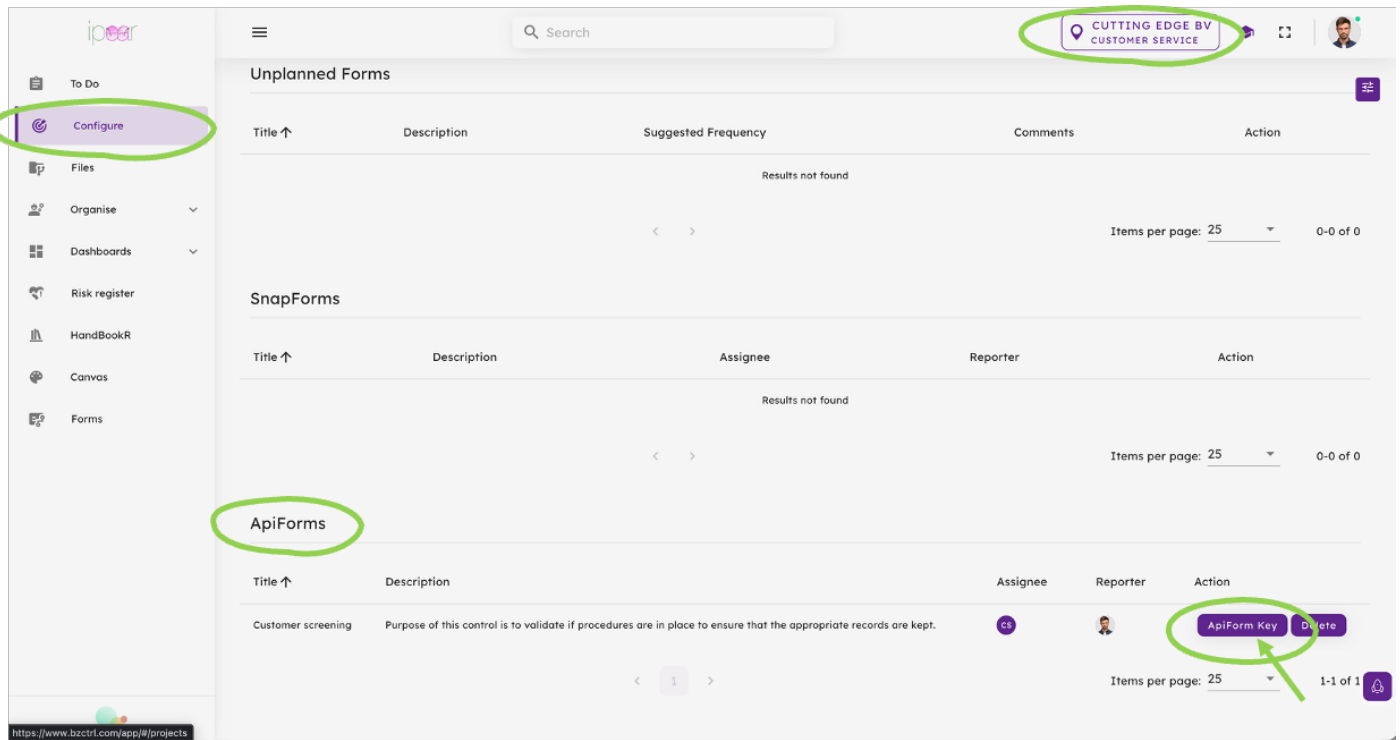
ipoor

To Do
Configure
Files
Organise
Dashboards
Risk register
HandBookR
Canvas
Forms

https://www.bzctrl.com/app/#/projects

Search

CUTTING EDGE BV
CUSTOMER SERVICE

Unplanned Forms

| Title ↑ | Description | Suggested Frequency | Comments | Action |
|---|---|---|---|---|

Results not found

Items per page: 25 0-0 of 0

SnapForms

| Title ↑ | Description | Assignee | Reporter | Action |
|---|---|---|---|---|

Results not found

Items per page: 25 0-0 of 0

ApiForms

| Title ↑ | Description | Assignee | Reporter | Action |
|---|---|---|---|---|
| Customer screening | Purpose of this control is to validate if procedures are in place to ensure that the appropriate records are kept. | CS | | ApiForm Key Delete |

1

Items per page: 25 1-1 of 1